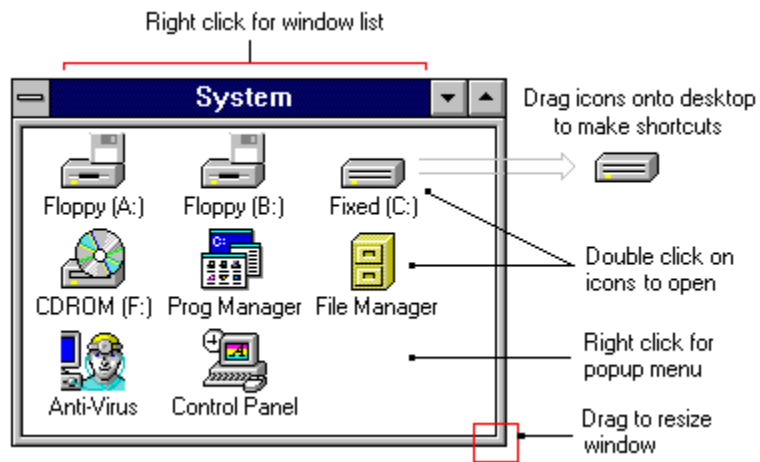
Right click for window list

System

Drag icons onto desktop to make shortcuts

Floppy (A:)

Floppy (B:)

Fixed (C:)

CDROM (F:)

Prog Manager

File Manager

Double click on icons to open

Anti-Virus

Control Panel

Right click for popup menu

Drag to resize window